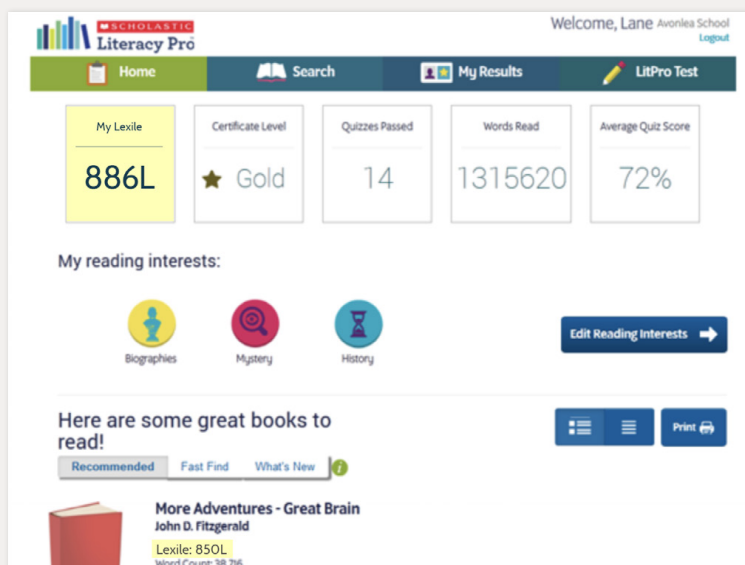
SCHOLASTIC
Literacy Pro

Welcome, Lane Avonlea School
Logout

Home
Search
My Results
LitPro Test

My Lexile
886L

Certificate Level
Gold

Quizzes Passed
14

Words Read
1315620

Average Quiz Score
72%

My reading interests:

Biographies
Mystery
History

Edit Reading Interests

Here are some great books to read!

Print

Recommended
Fast Find
What's New

More Adventures - Great Brain
John D. Fitzgerald
Lexile: 850L
Word Count: 38,716